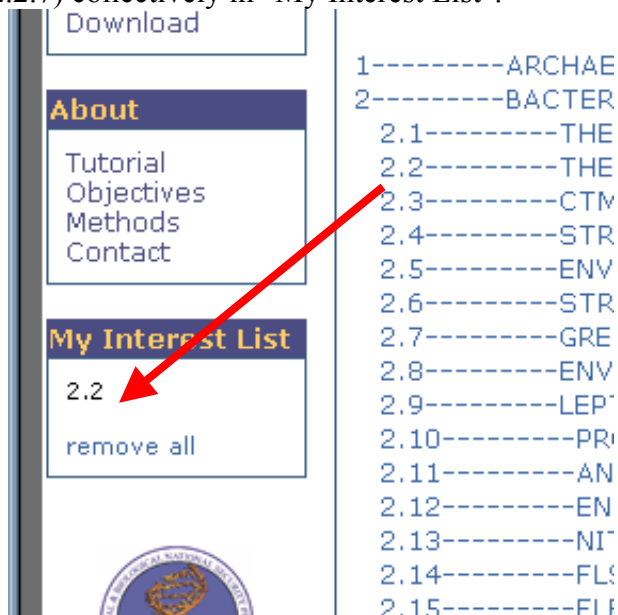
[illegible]2.7) collectively in "My Interest List".

Download

About

Tutorial
Objectives
Methods
Contact

My Interest List

2.2

remove all

1---------ARCHAE
2---------BACTER
2.1---------THE
2.2---------THE
2.3---------CTM
2.4---------STR
2.5---------ENV
2.6---------STR
2.7---------GRE
2.8---------ENV
2.9---------LEPT
2.10---------PR
2.11---------AN
2.12---------EN
2.13---------NIT
2.14---------FLS
2.15---------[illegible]